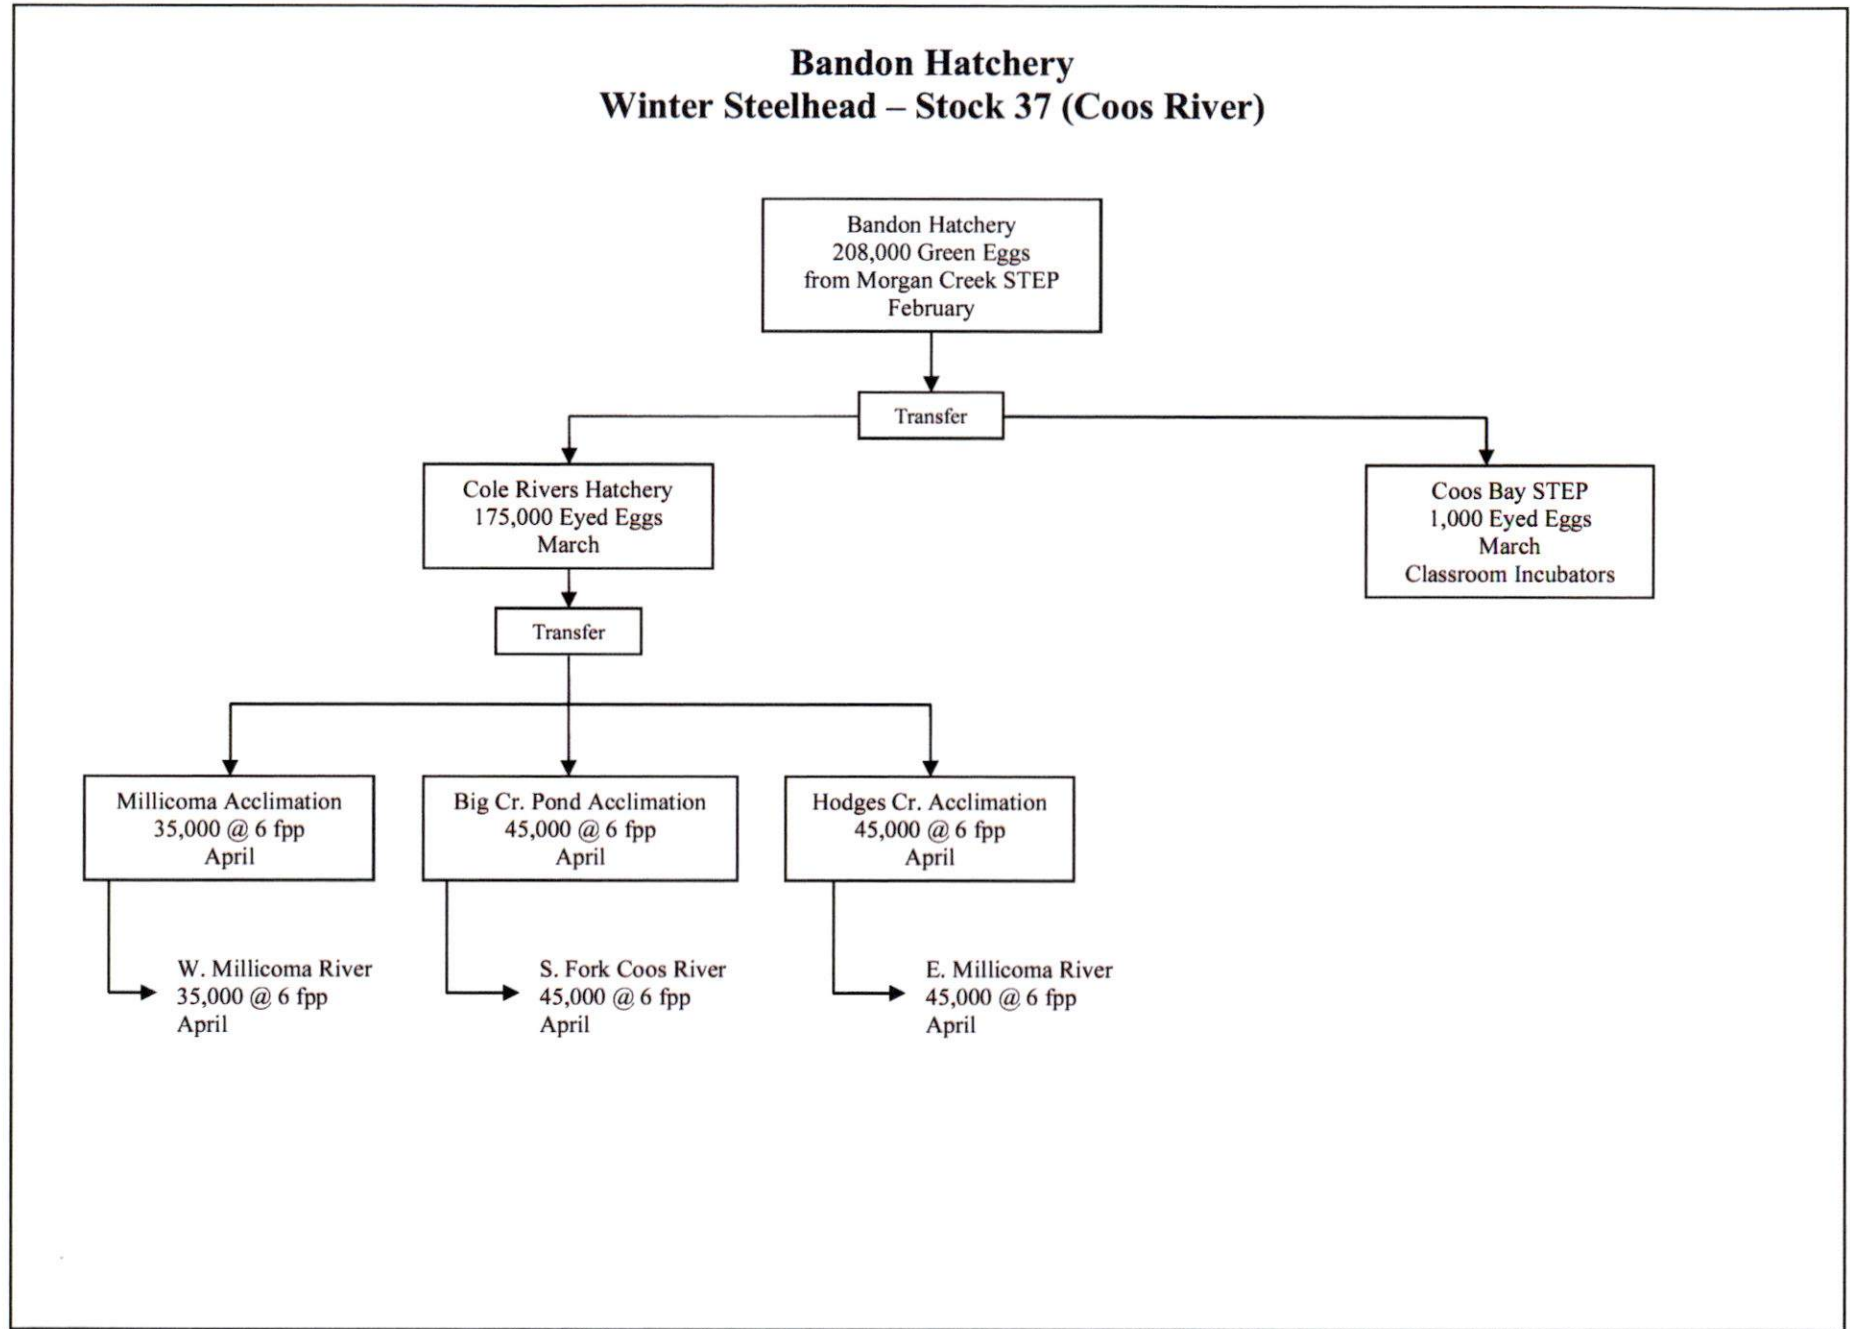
Bandon Hatchery
Winter Steelhead – Stock 37 (Coos River)

Bandon Hatchery
208,000 Green Eggs
from Morgan Creek STEP
February

Transfer

Cole Rivers Hatchery
175,000 Eyed Eggs
March

Coos Bay STEP
1,000 Eyed Eggs
March
Classroom Incubators

Transfer

Millicoma Acclimation
35,000 @ 6 fpp
April

Big Cr. Pond Acclimation
45,000 @ 6 fpp
April

Hodges Cr. Acclimation
45,000 @ 6 fpp
April

W. Millicoma River
35,000 @ 6 fpp
April

S. Fork Coos River
45,000 @ 6 fpp
April

E. Millicoma River
45,000 @ 6 fpp
April